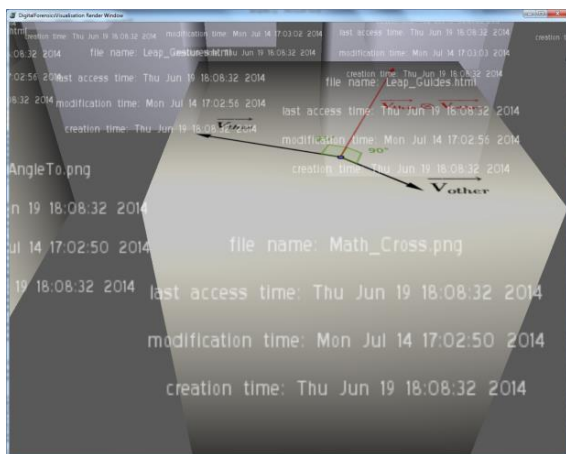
DigitalForensicVisualization Render Window

html
creation time: Thu Jun 19 18:08:32 2014
modification time: Mon Jul 14 17:03:02 2014
last access time: Thu Jun 19 18:08:32 2014
modification time: Mon Jul 14 17:03:03 2014
creation time
08:32 2014
file name: Leap_Gestures.html
Thu Jun 19 18:08:32 2014
creation time: Thu Jun 19 18:08:32 2014
file name: Leap_Guides.html
17:02:56 2014 last access time: Thu Jun 19 18:08:32 2014
8:32 2014 modification time: Mon Jul 14 17:02:56 2014
last access time: Thu Jun 19 18:08:32 2014
creation time: Thu Jun 19 18:08:32 2014
$V_{this}$
modification time: Mon Jul 14 17:02:56 2014
$V_{this} \otimes V_{other}$
90°
creation time: Thu Jun 19 18:08:32 2014
$V_{other}$
AngleTo.png
n 19 18:08:32 2014
ul 14 17:02:50 2014
19 18:08:32 2014

file name: Math_Cross.png

last access time: Thu Jun 19 18:08:32 2014

modification time: Mon Jul 14 17:02:50 2014

creation time: Thu Jun 19 18:08:32 2014